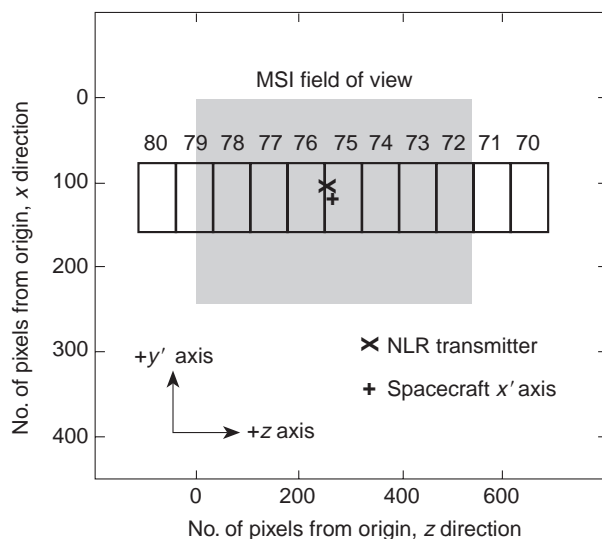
MSI field of view

80 79 78 77 76 75 74 73 72 71 70

0
100
200
300
400

No. of pixels from origin, $x$ direction

+$y'$ axis

+$z$ axis

NLR transmitter

Spacecraft $x'$ axis

0 200 400 600

No. of pixels from origin, $z$ direction